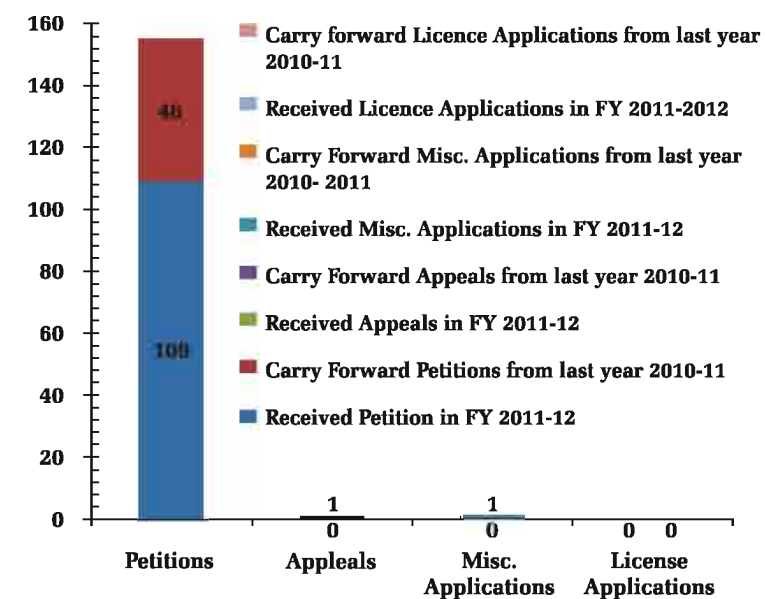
160
140
120
100
80
60
40
20
0

46
109

1
0
1
0
0 0

Petitions
Appleals
Misc. Applications
License Applications

Carry forward Licence Applications from last year 2010-11
Received Licence Applications in FY 2011-2012
Carry Forward Misc. Applications from last year 2010- 2011
Received Misc. Applications in FY 2011-12
Carry Forward Appeals from last year 2010-11
Received Appeals in FY 2011-12
Carry Forward Petitions from last year 2010-11
Received Petition in FY 2011-12